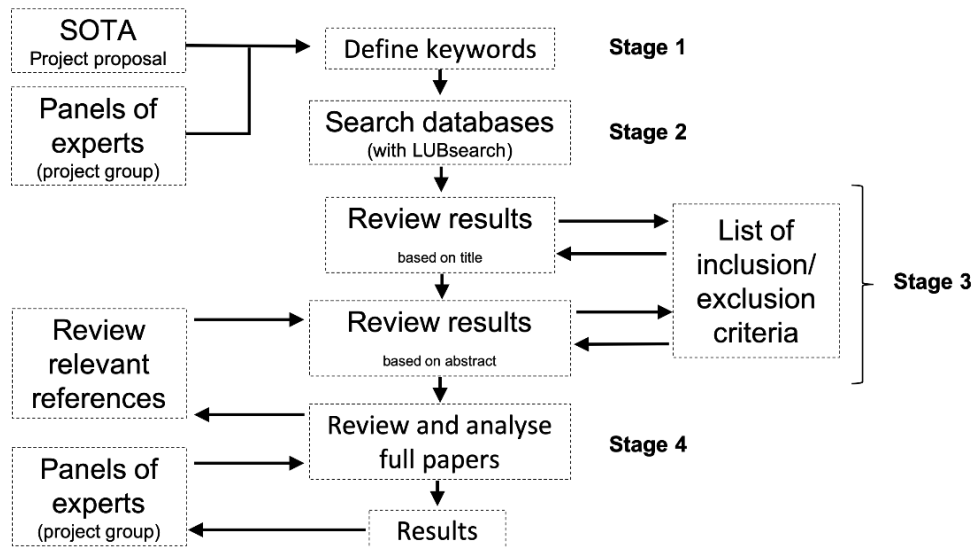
SOTA
Project proposal

Panels of experts
(project group)

Define keywords

Stage 1

Search databases
(with LUBsearch)

Stage 2

Review results
based on title

List of inclusion/ exclusion criteria

Stage 3

Review relevant references

Review results
based on abstract

Review and analyse full papers

Stage 4

Panels of experts
(project group)

Results